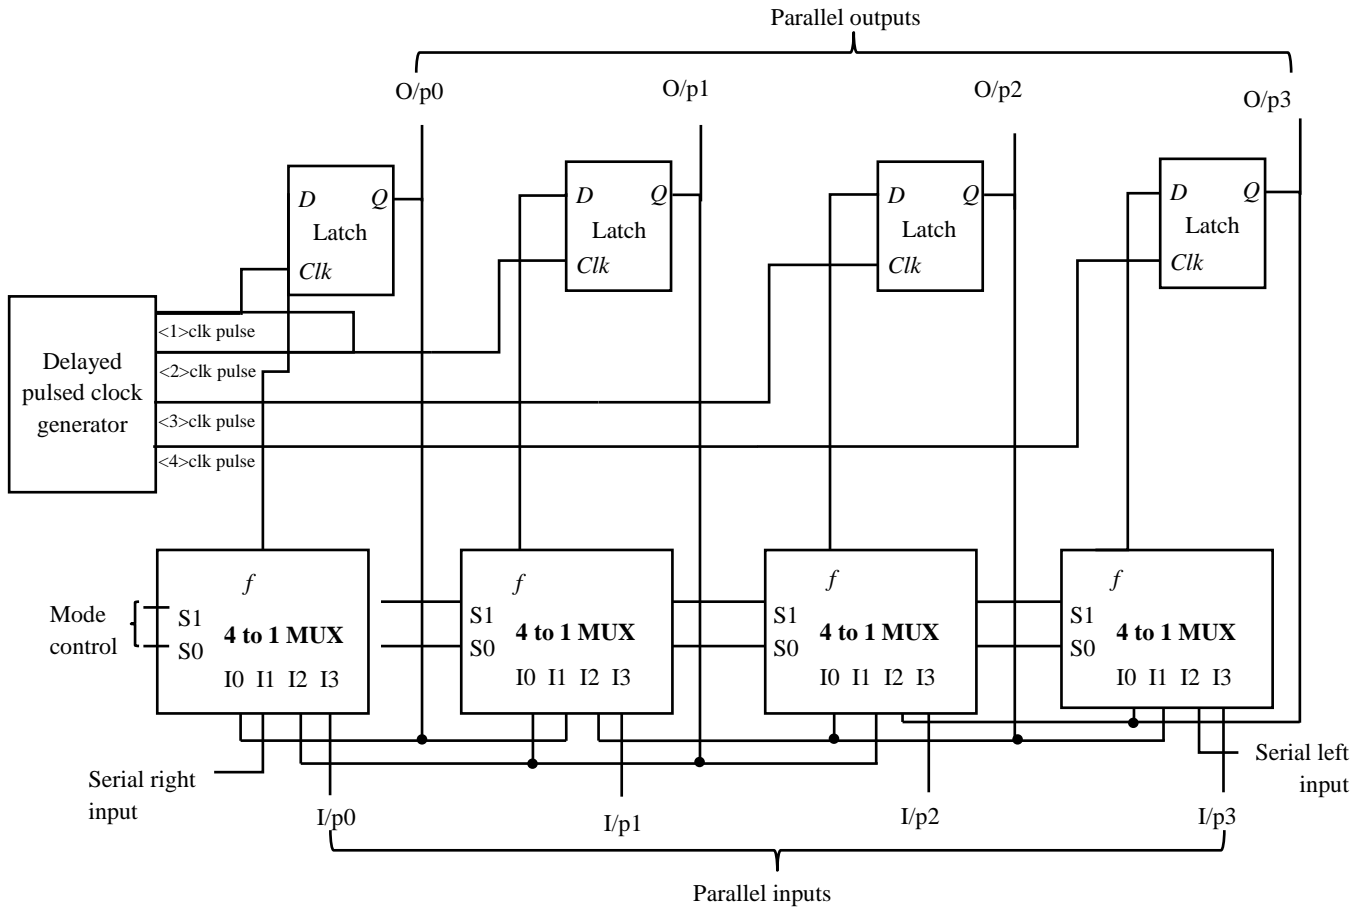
Parallel outputs

O/p0
O/p1
O/p2
O/p3

$D$ $Q$
Latch
$Clk$

$D$ $Q$
Latch
$Clk$

$D$ $Q$
Latch
$Clk$

$D$ $Q$
Latch
$Clk$

Delayed pulsed clock generator

<1>clk pulse
<2>clk pulse
<3>clk pulse
<4>clk pulse

$f$
Mode control
S1
S0
4 to 1 MUX
I0 I1 I2 I3

$f$
S1
S0
4 to 1 MUX
I0 I1 I2 I3

$f$
S1
S0
4 to 1 MUX
I0 I1 I2 I3

$f$
S1
S0
4 to 1 MUX
I0 I1 I2 I3

Serial right input

Serial left input

I/p0
I/p1
I/p2
I/p3

Parallel inputs